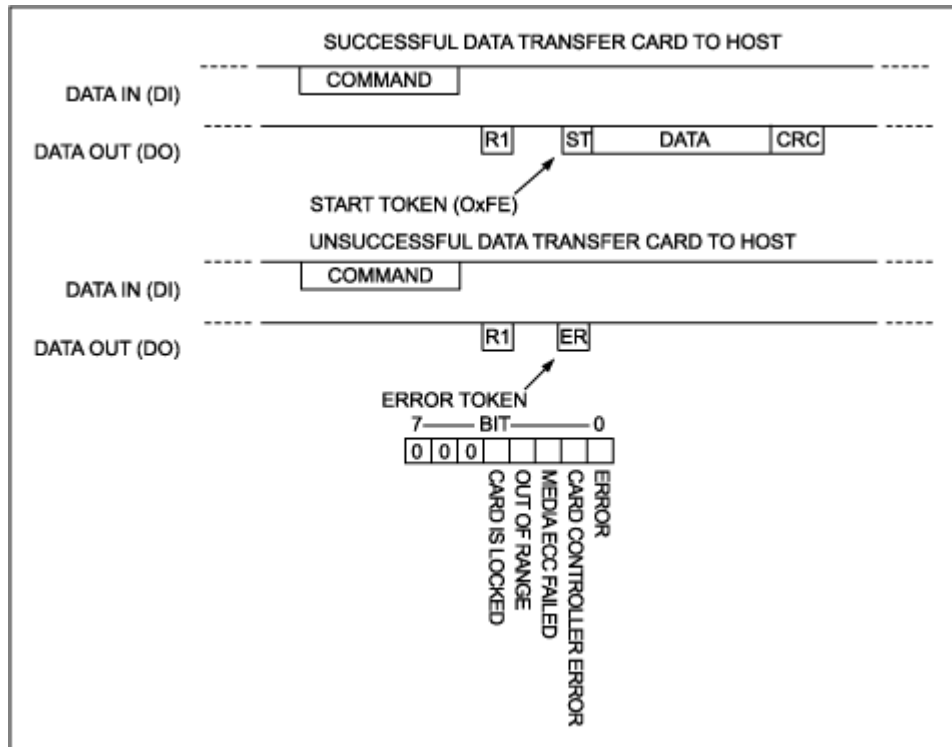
SUCCESSFUL DATA TRANSFER CARD TO HOST

DATA IN (DI)

COMMAND

DATA OUT (DO)

R1

ST

DATA

CRC

START TOKEN (OxFE)

UNSUCCESSFUL DATA TRANSFER CARD TO HOST

DATA IN (DI)

COMMAND

DATA OUT (DO)

R1

ER

ERROR TOKEN

7 BIT 0

| 0 | 0 | 0 | | | | | |
|---|---|---|---|---|---|---|---|

CARD IS LOCKED

OUT OF RANGE

MEDIA ECC FAILED

CARD CONTROLLER ERROR

ERROR